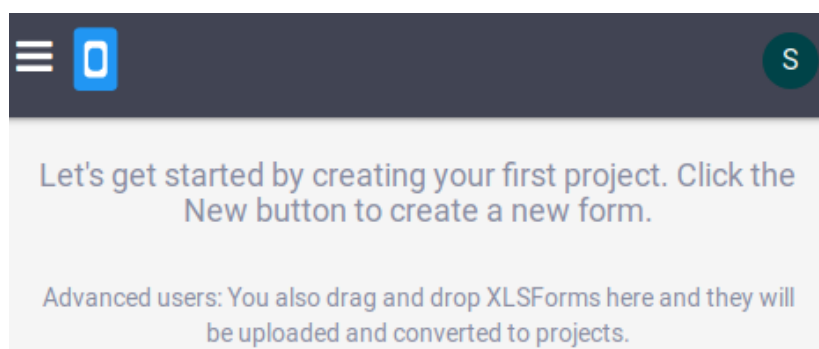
S

Let's get started by creating your first project. Click the New button to create a new form.

Advanced users: You also drag and drop XLSForms here and they will be uploaded and converted to projects.